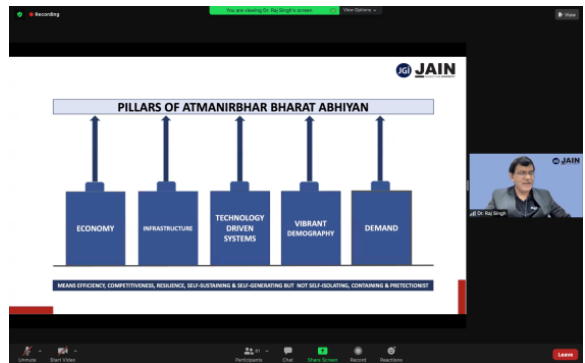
Recording

You are viewing Dr. Raj Singh's screen

View Options

View

JGI JAIN

PILLARS OF ATMANIRBHAR BHARAT ABHIYAN

ECONOMY

INFRASTRUCTURE

TECHNOLOGY DRIVEN SYSTEMS

VIBRANT DEMOGRAPHY

DEMAND

MEANS EFFICIENCY, COMPETITIVENESS, RESILIENCE, SELF-SUSTAINING & SELF-GENERATING BUT NOT SELF-ISOLATING, CONTAINING & PRETECTIONIST

JAIN

Dr. Raj Singh

Unmute

Start Video

Participants

Chat

Share Screen

Record

Reactions

Leave